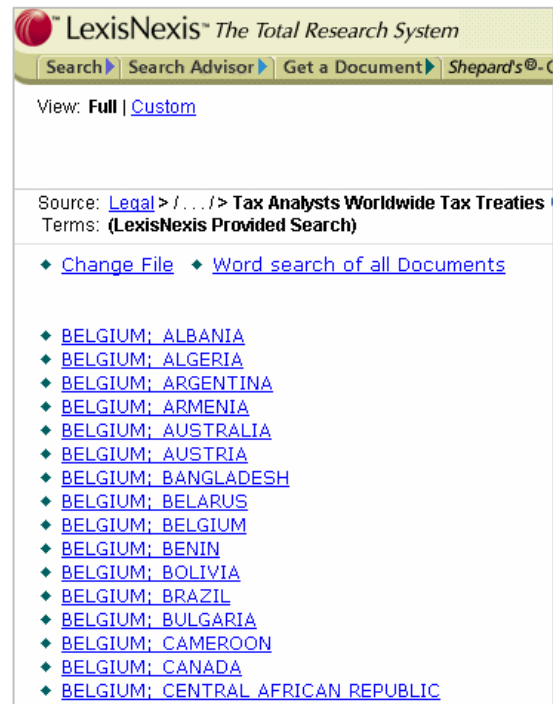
LexisNexis™ The Total Research System

Search | Search Advisor | Get a Document | Shepard's®-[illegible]

View: Full | Custom

Source: Legal > / . . . / > Tax Analysts Worldwide Tax Treaties
Terms: (LexisNexis Provided Search)

◆ Change File ◆ Word search of all Documents

◆ BELGIUM; ALBANIA
◆ BELGIUM; ALGERIA
◆ BELGIUM; ARGENTINA
◆ BELGIUM; ARMENIA
◆ BELGIUM; AUSTRALIA
◆ BELGIUM; AUSTRIA
◆ BELGIUM; BANGLADESH
◆ BELGIUM; BELARUS
◆ BELGIUM; BELGIUM
◆ BELGIUM; BENIN
◆ BELGIUM; BOLIVIA
◆ BELGIUM; BRAZIL
◆ BELGIUM; BULGARIA
◆ BELGIUM; CAMEROON
◆ BELGIUM; CANADA
◆ BELGIUM; CENTRAL AFRICAN REPUBLIC